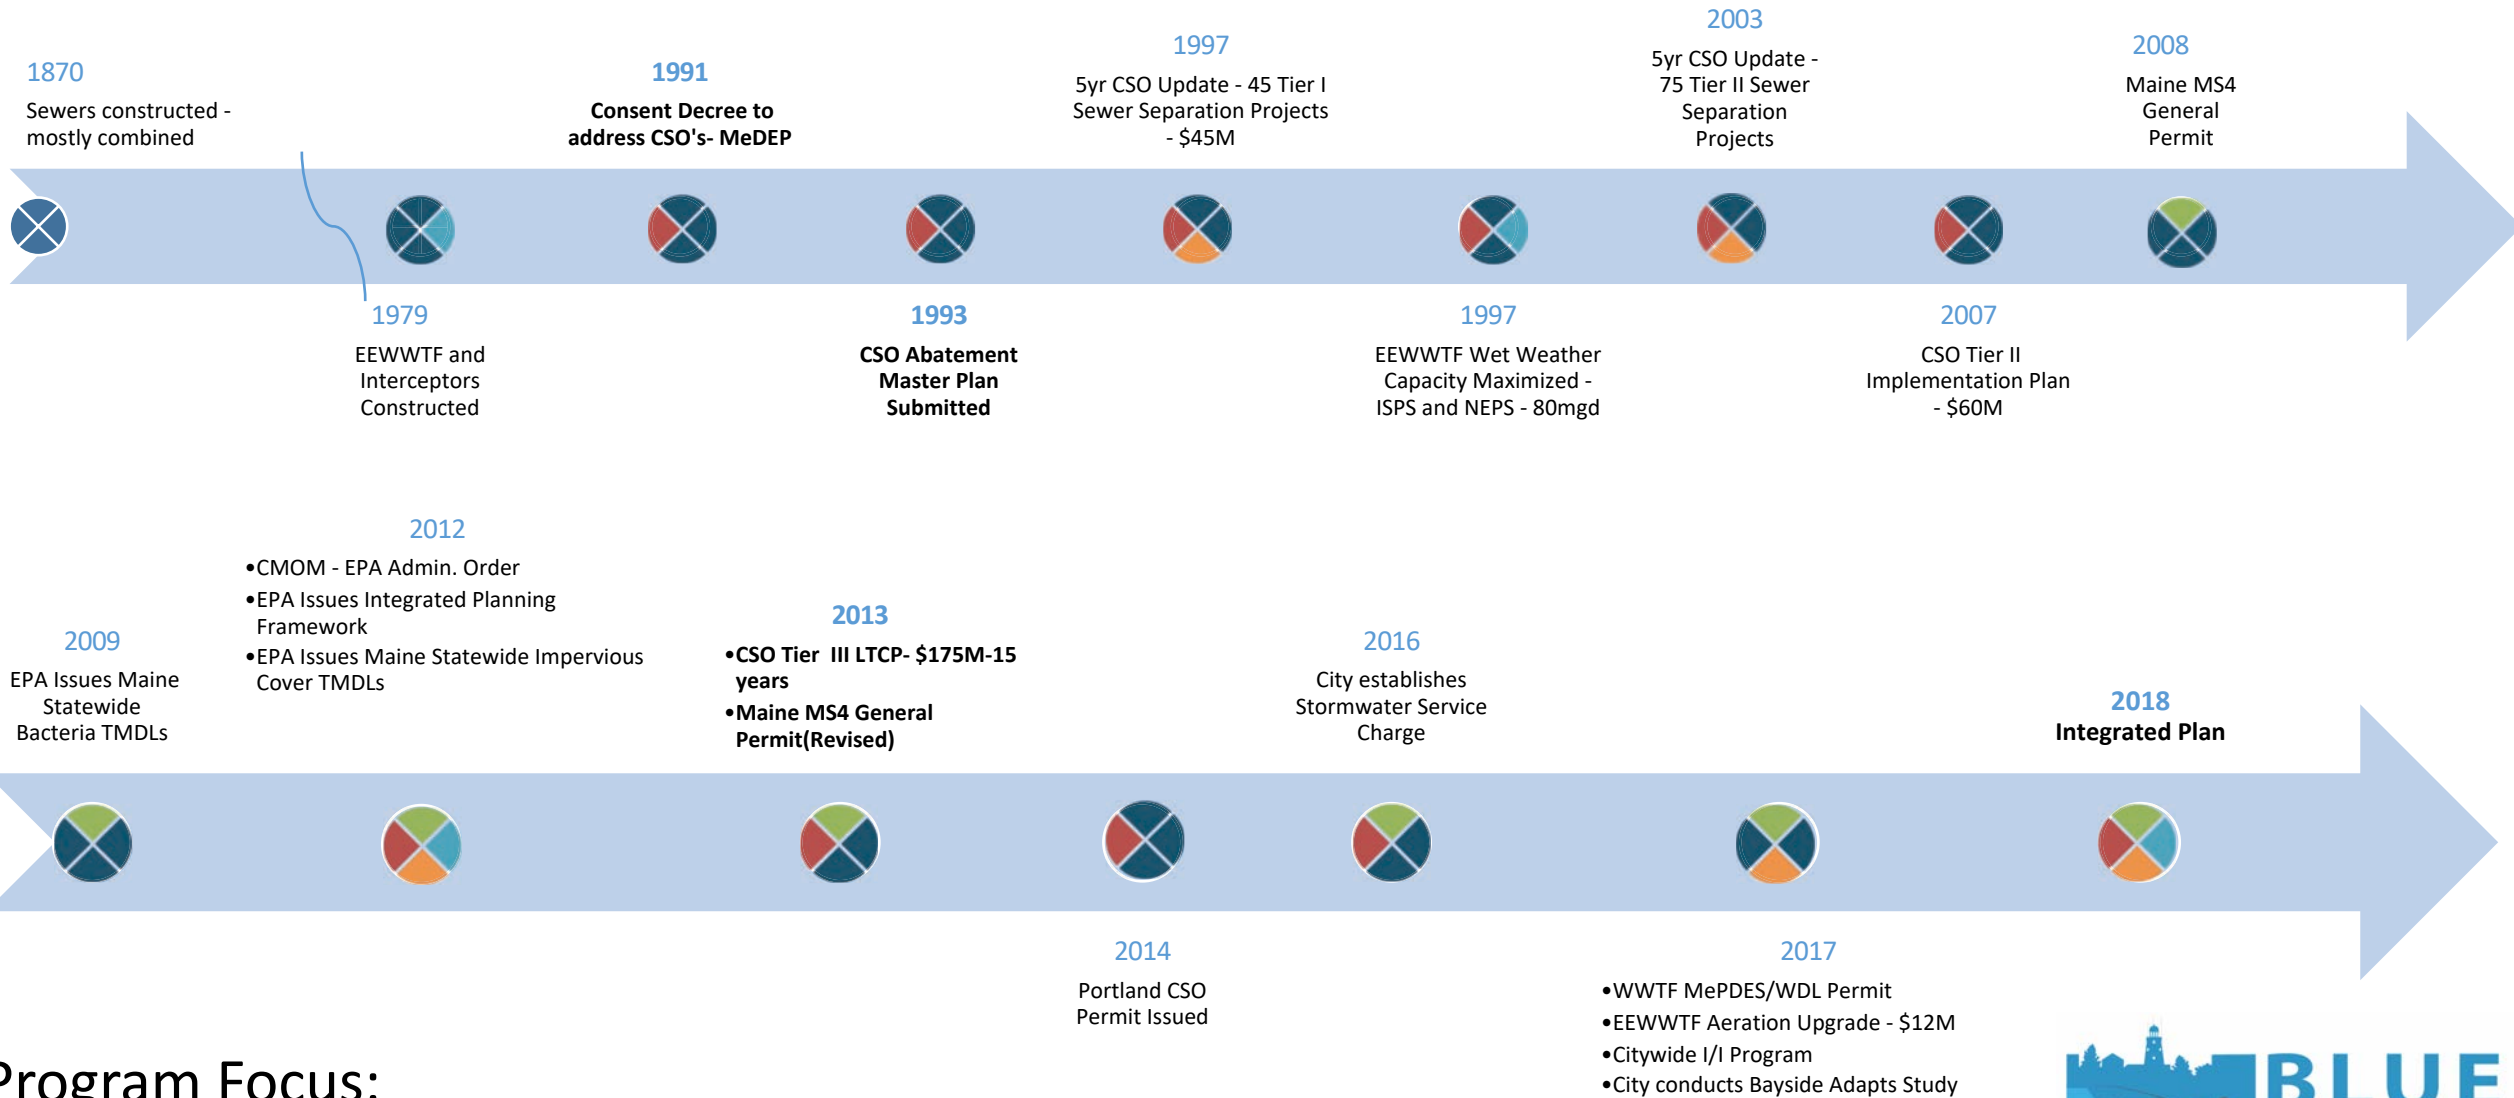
1870
Sewers constructed - mostly combined

1991
Consent Decree to address CSO's- MeDEP

1997
5yr CSO Update - 45 Tier I Sewer Separation Projects - \$45M

2003
5yr CSO Update - 75 Tier II Sewer Separation Projects

2008
Maine MS4 General Permit

1979
EEWWTF and Interceptors Constructed

1993
CSO Abatement Master Plan Submitted

1997
EEWWTF Wet Weather Capacity Maximized - ISPS and NEPS - 80mgd

2007
CSO Tier II Implementation Plan - \$60M

2012
•CMOM - EPA Admin. Order
•EPA Issues Integrated Planning Framework
•EPA Issues Maine Statewide Impervious Cover TMDLs

2009
EPA Issues Maine Statewide Bacteria TMDLs

2013
•CSO Tier III LTCP- \$175M-15 years
•Maine MS4 General Permit(Revised)

2016
City establishes Stormwater Service Charge

2018
Integrated Plan

2014
Portland CSO Permit Issued

2017
•WWTF MePDES/WDL Permit
•EEWWTF Aeration Upgrade - \$12M
•Citywide I/I Program
•City conducts Bayside Adapts Study

Program Focus:

BLUE